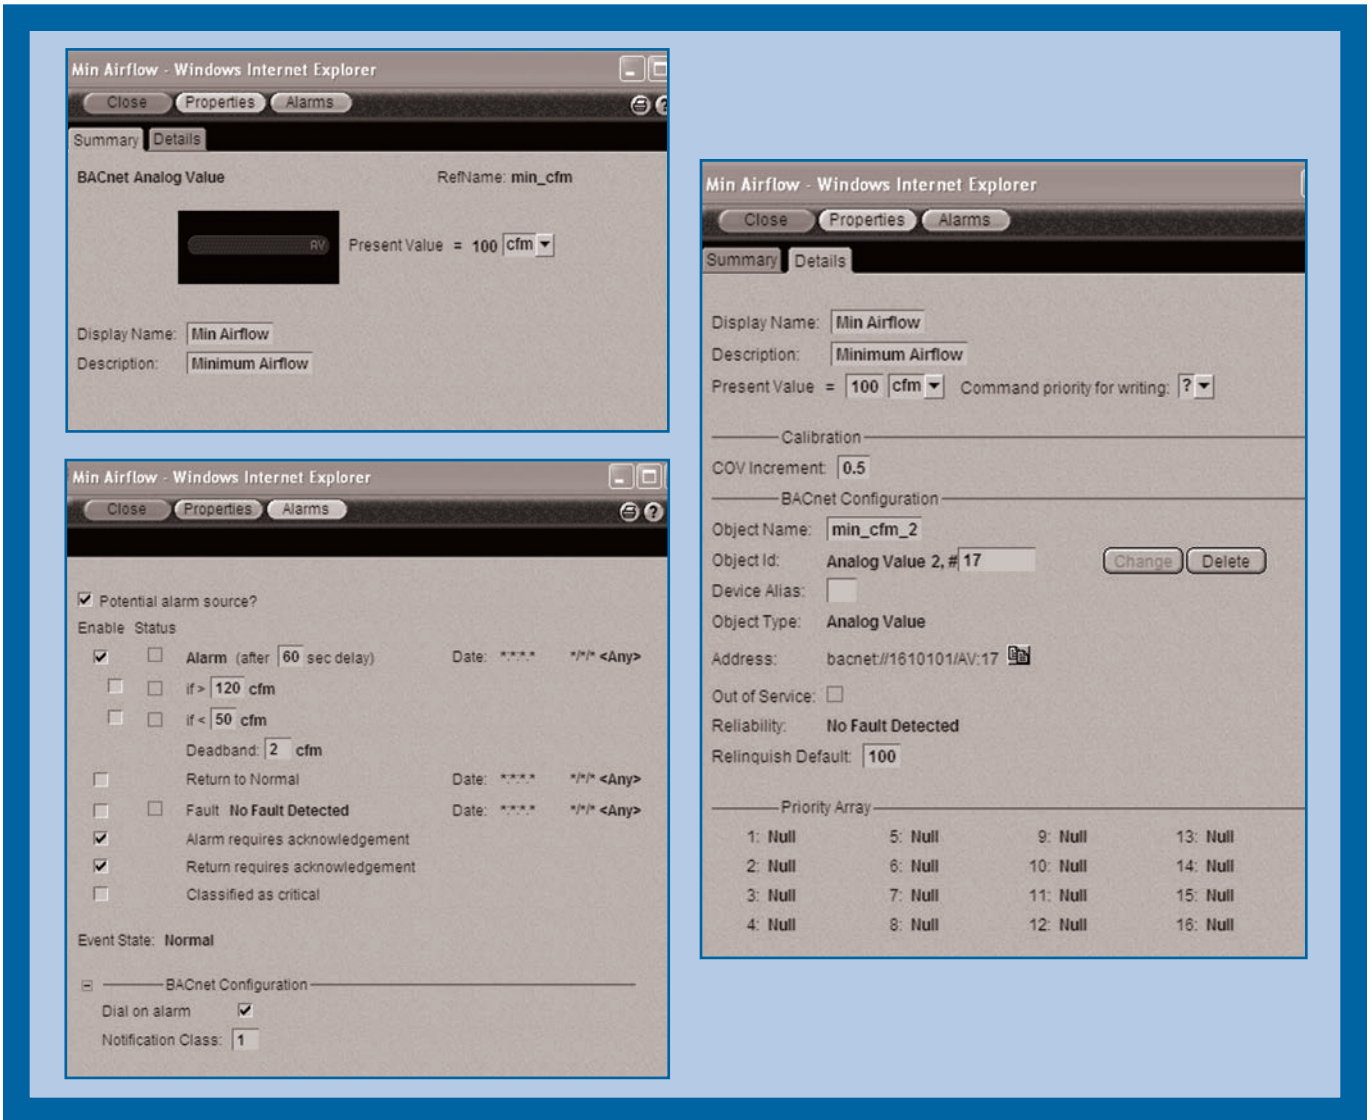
Min Airflow - Windows Internet Explorer

Close Properties Alarms

Summary Details

BACnet Analog Value

RefName: min_cfm

AV

Present Value = 100 cfm

Display Name: Min Airflow

Description: Minimum Airflow

Min Airflow - Windows Internet Explorer

Close Properties Alarms

Potential alarm source?

Enable Status

Alarm (after 60 sec delay) Date: \*.\*.\*.\* \*/\*/\* <Any>

if > 120 cfm

if < 50 cfm

Deadband: 2 cfm

Return to Normal Date: \*.\*.\*.\* \*/\*/\* <Any>

Fault No Fault Detected Date: \*.\*.\*.\* \*/\*/\* <Any>

Alarm requires acknowledgement

Return requires acknowledgement

Classified as critical

Event State: Normal

BACnet Configuration

Dial on alarm

Notification Class: 1

Min Airflow - Windows Internet Explorer

Close Properties Alarms

Summary Details

Display Name: Min Airflow

Description: Minimum Airflow

Present Value = 100 cfm Command priority for writing: ?

Calibration

COV Increment: 0.5

BACnet Configuration

Object Name: min_cfm_2

Object Id: Analog Value 2, # 17 Change Delete

Device Alias:

Object Type: Analog Value

Address: bacnet://1610101/AV:17

Out of Service:

Reliability: No Fault Detected

Relinquish Default: 100

Priority Array

| 1: Null | 5: Null | 9: Null | 13: Null |
|---|---|---|---|
| 2: Null | 6: Null | 10: Null | 14: Null |
| 3: Null | 7: Null | 11: Null | 15: Null |
| 4: Null | 8: Null | 12: Null | 16: Null |